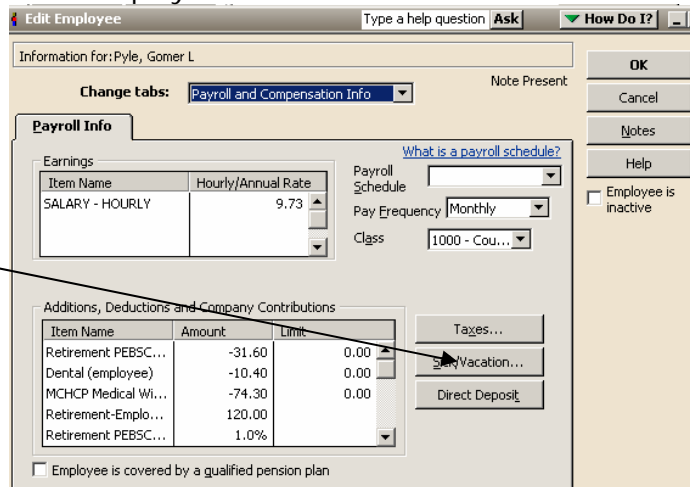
Edit Employee
Type a help question Ask
How Do I?

Information for: Pyle, Gomer L
Note Present
Change tabs: Payroll and Compensation Info

OK
Cancel
Notes
Help
Employee is inactive

Payroll Info

Earnings
| Item Name | Hourly/Annual Rate |
|---|---|
| SALARY - HOURLY | 9.73 |

What is a payroll schedule?
Payroll Schedule
Pay Frequency Monthly
Class 1000 - Cou...

Additions, Deductions and Company Contributions
| Item Name | Amount | Limit |
|---|---|---|
| Retirement PEBSC... | -31.60 | 0.00 |
| Dental (employee) | -10.40 | 0.00 |
| MCHCP Medical Wi... | -74.30 | 0.00 |
| Retirement-Emplo... | 120.00 | |
| Retirement PEBSC... | 1.0% | |

Taxes...
S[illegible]/Vacation...
Direct Deposit

Employee is covered by a qualified pension plan